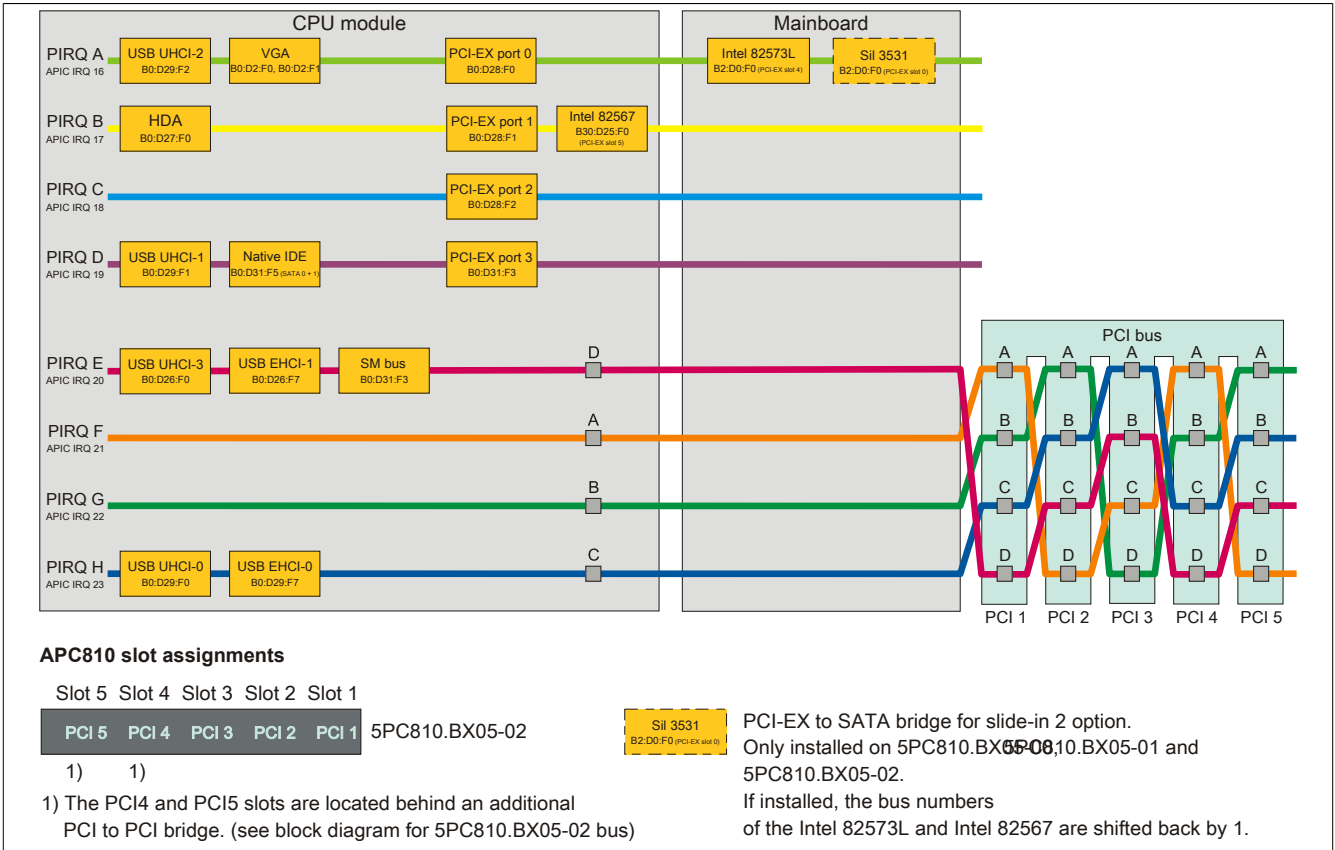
CPU module

Mainboard

PIRQ A
APIC IRQ 16

USB UHCI-2
B0:D29:F2

VGA
B0:D2:F0, B0:D2:F1

PCI-EX port 0
B0:D28:F0

Intel 82573L
B2:D0:F0 (PCI-EX slot 4)

Sil 3531
B2:D0:F0 (PCI-EX slot 0)

PIRQ B
APIC IRQ 17

HDA
B0:D27:F0

PCI-EX port 1
B0:D28:F1

Intel 82567
B30:D25:F0
(PCI-EX slot 5)

PIRQ C
APIC IRQ 18

PCI-EX port 2
B0:D28:F2

PIRQ D
APIC IRQ 19

USB UHCI-1
B0:D29:F1

Native IDE
B0:D31:F5 (SATA 0 + 1)

PCI-EX port 3
B0:D31:F3

PCI bus

PIRQ E
APIC IRQ 20

USB UHCI-3
B0:D26:F0

USB EHCI-1
B0:D26:F7

SM bus
B0:D31:F3

D

PIRQ F
APIC IRQ 21

A

PIRQ G
APIC IRQ 22

B

PIRQ H
APIC IRQ 23

USB UHCI-0
B0:D29:F0

USB EHCI-0
B0:D29:F7

C

A A A A A
B B B B B
C C C C C
D D D D D

PCI 1 PCI 2 PCI 3 PCI 4 PCI 5

APC810 slot assignments

Slot 5 Slot 4 Slot 3 Slot 2 Slot 1

PCI 5 PCI 4 PCI 3 PCI 2 PCI 1 5PC810.BX05-02

1) 1)

1) The PCI4 and PCI5 slots are located behind an additional PCI to PCI bridge. (see block diagram for 5PC810.BX05-02 bus)

Sil 3531
B2:D0:F0 (PCI-EX slot 0)

PCI-EX to SATA bridge for slide-in 2 option.
Only installed on 5PC810.BX05-00,5PC810.BX05-01 and 5PC810.BX05-02.
If installed, the bus numbers of the Intel 82573L and Intel 82567 are shifted back by 1.